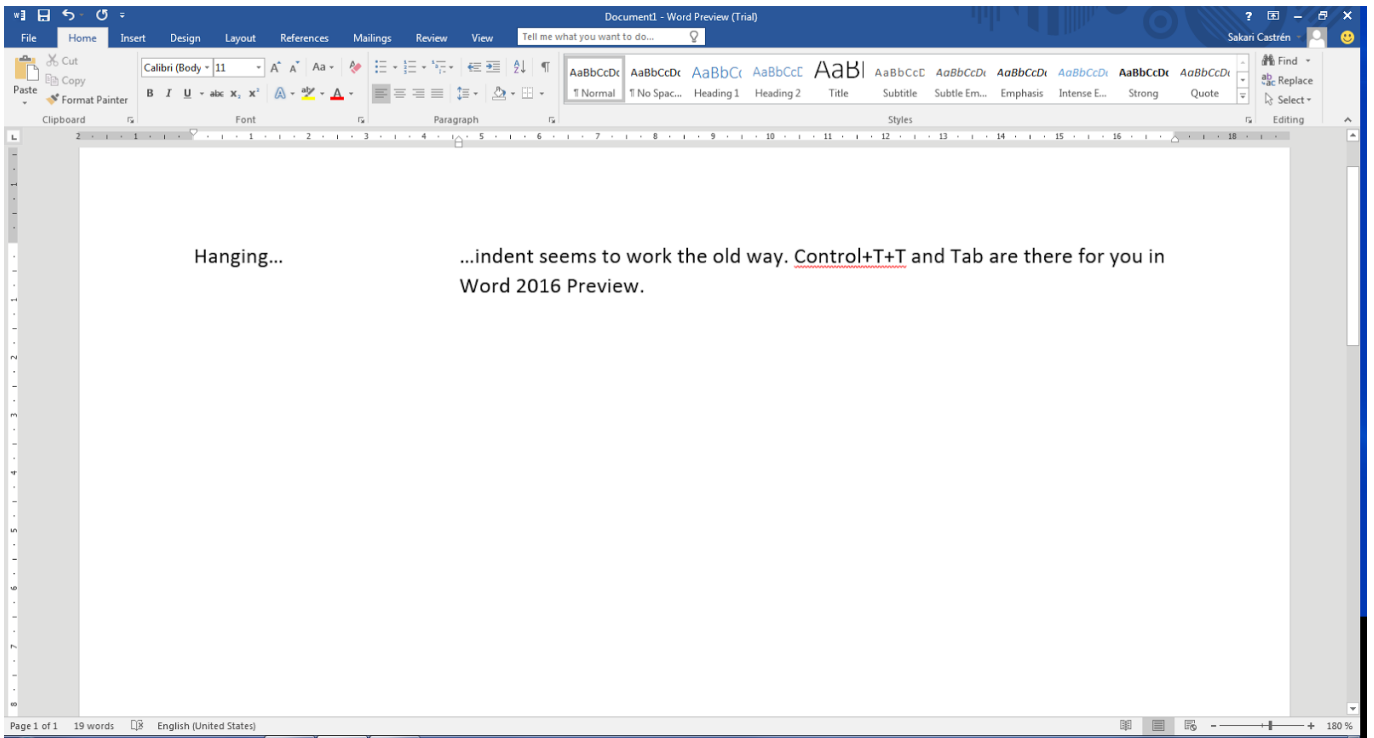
Document1 - Word Preview (Trial)

?

File Home Insert Design Layout References Mailings Review View Tell me what you want to do...

Sakari Castrén

Paste

Cut

Copy

Format Painter

Clipboard

Calibri (Body 11

A A Aa

B I U abc $x_2$ $x^2$

Font

Paragraph

AaBbCcDc ¶ Normal

AaBbCcDc ¶ No Spac...

AaBbC Heading 1

AaBbCcE Heading 2

AaB Title

AaBbCcD Subtitle

AaBbCcDc Subtle Em...

AaBbCcDc Emphasis

AaBbCcDc Intense E...

AaBbCcDc Strong

AaBbCcDc Quote

Styles

Find

Replace

Select

Editing

Hanging… …indent seems to work the old way. Control+T+T and Tab are there for you in Word 2016 Preview.

Page 1 of 1 19 words English (United States)

180 %